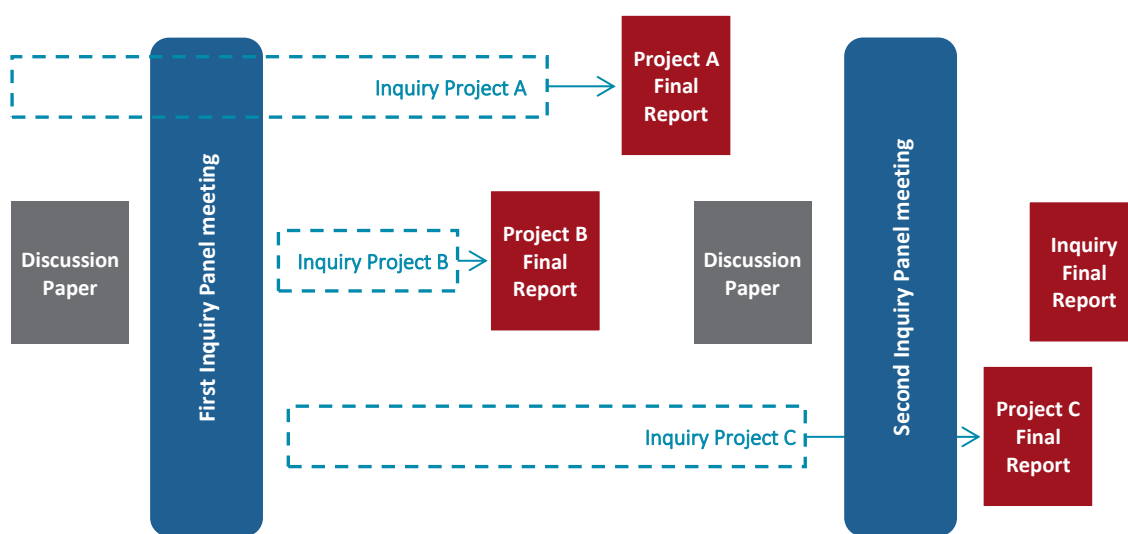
Inquiry Project A

Project A Final Report

First Inquiry Panel meeting

Discussion Paper

Inquiry Project B

Project B Final Report

Discussion Paper

Second Inquiry Panel meeting

Inquiry Final Report

Inquiry Project C

Project C Final Report